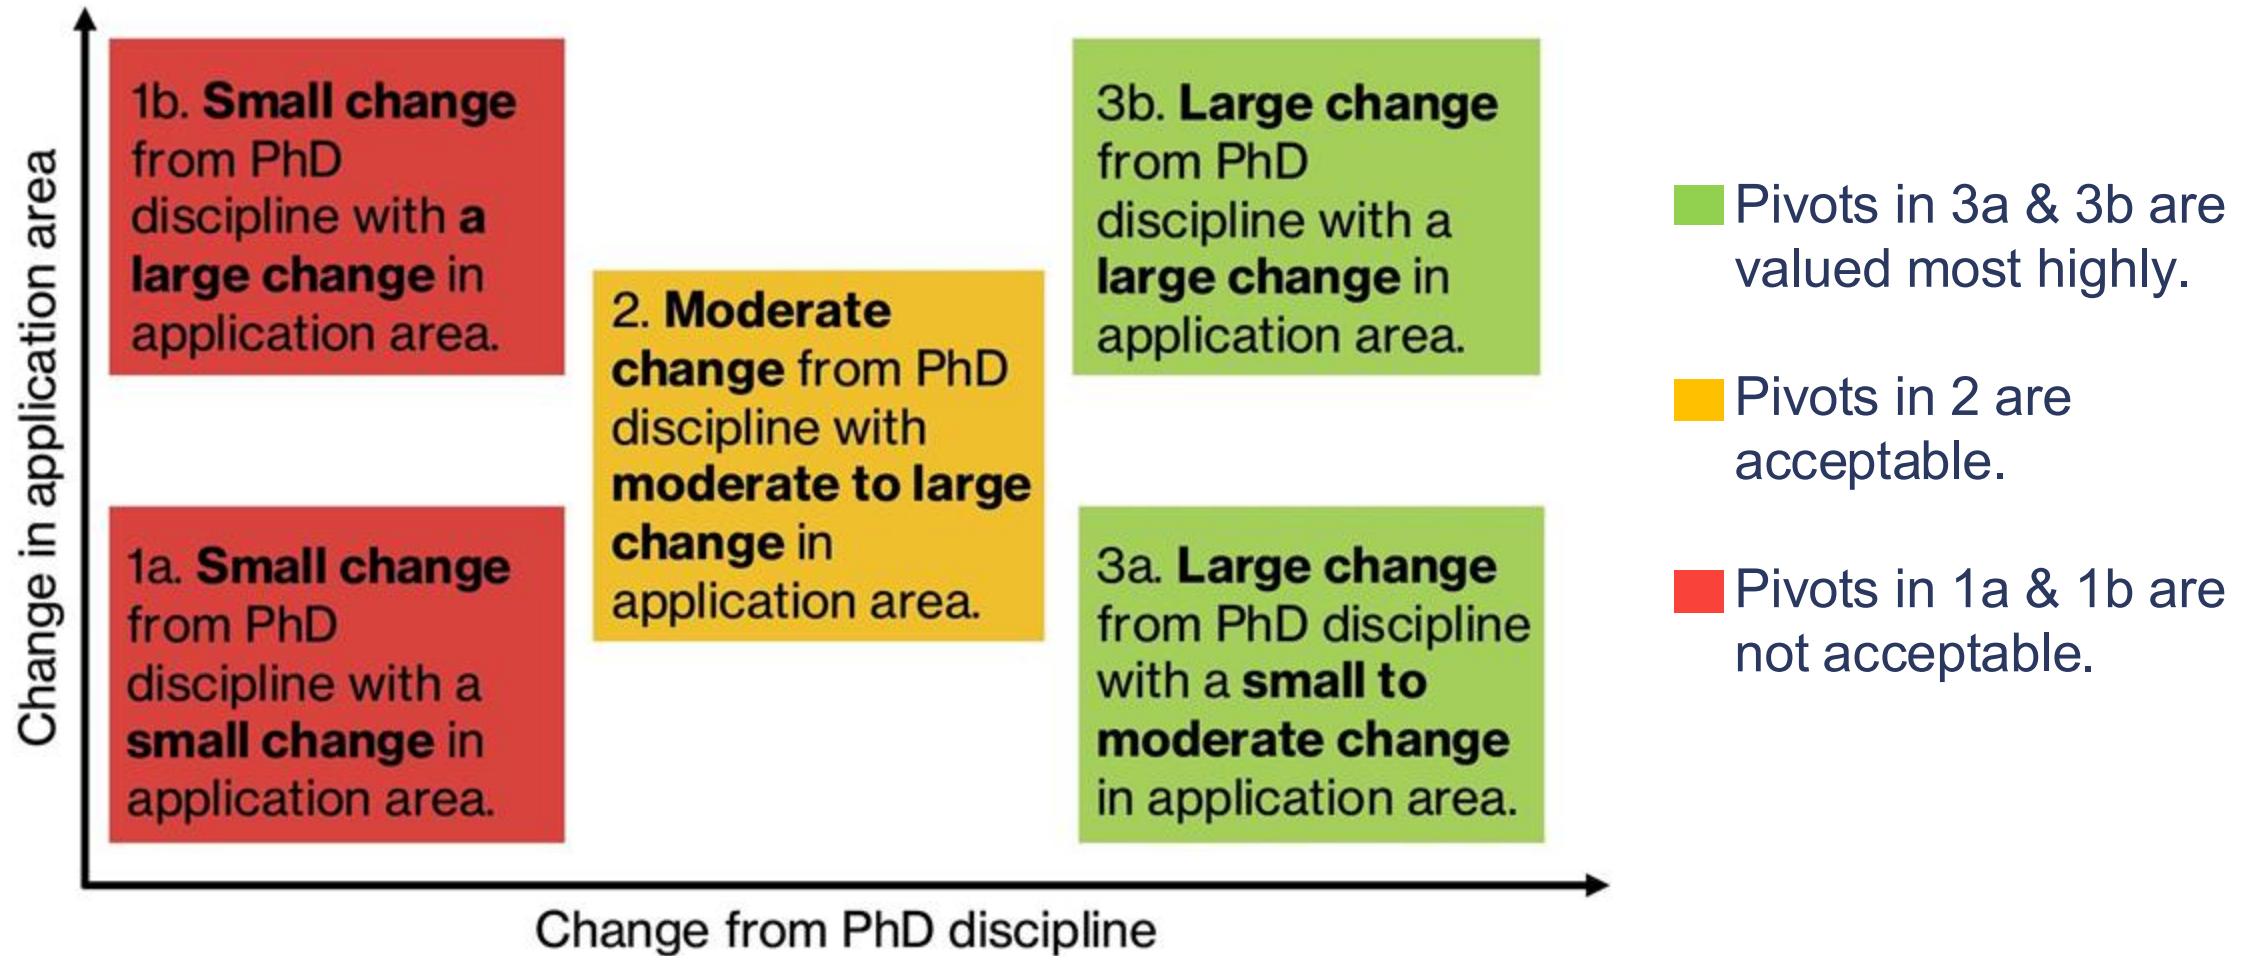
Change in application area

1b. **Small change** from PhD discipline with **a large change** in application area.

1a. **Small change** from PhD discipline with a **small change** in application area.

2. **Moderate change** from PhD discipline with **moderate to large change** in application area.

3b. **Large change** from PhD discipline with a **large change** in application area.

3a. **Large change** from PhD discipline with a **small to moderate change** in application area.

Change from PhD discipline

Pivots in 3a & 3b are valued most highly.

Pivots in 2 are acceptable.

Pivots in 1a & 1b are not acceptable.